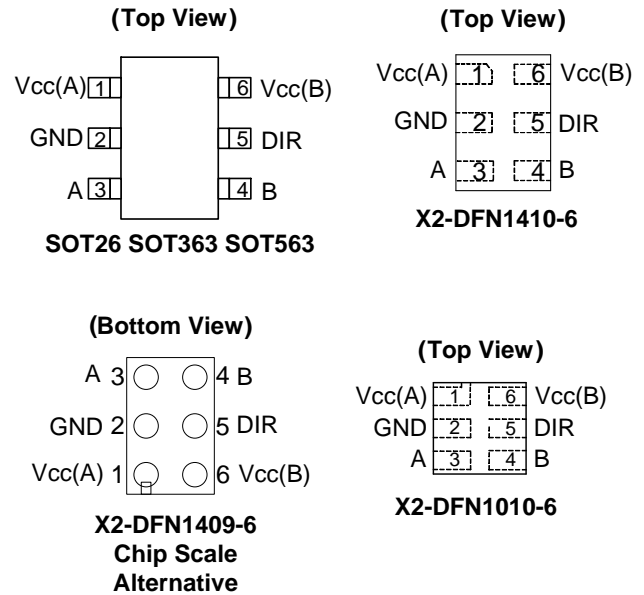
(Top View)

Vcc(A) 1
GND 2
A 3
6 Vcc(B)
5 DIR
4 B

SOT26 SOT363 SOT563

(Top View)

Vcc(A) 1
6 Vcc(B)
GND 2
5 DIR
A 3
4 B

X2-DFN1410-6

(Bottom View)

A 3
4 B
GND 2
5 DIR
Vcc(A) 1
6 Vcc(B)

X2-DFN1409-6
Chip Scale
Alternative

(Top View)

Vcc(A) 1
6 Vcc(B)
GND 2
5 DIR
A 3
4 B

X2-DFN1010-6